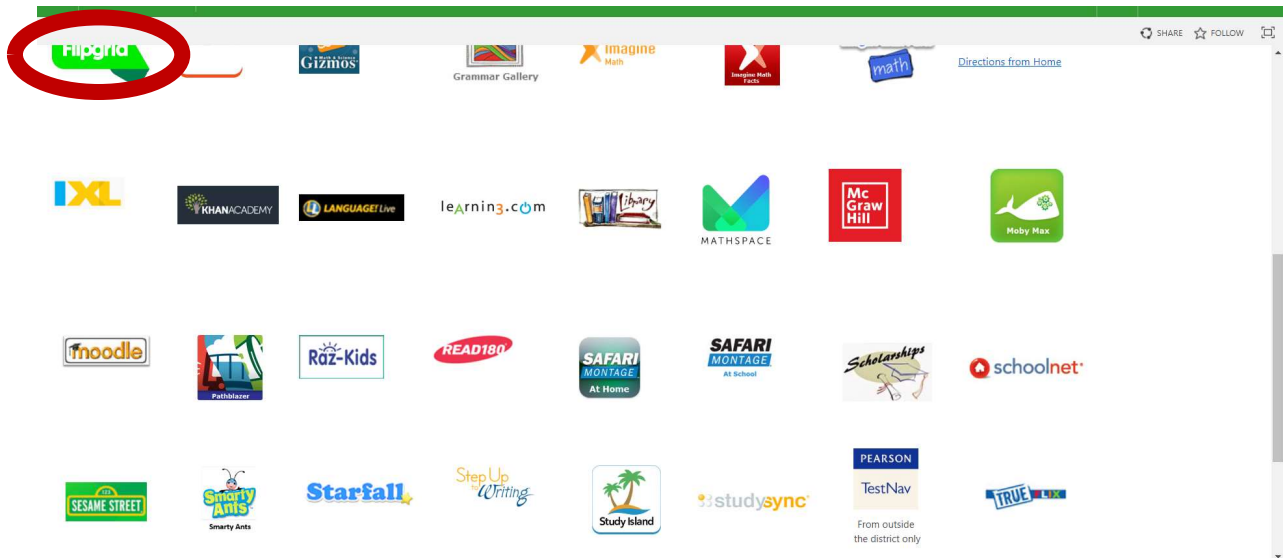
SHARE FOLLOW

Flipgrid

Math & Science Gizmos

Grammar Gallery

Imagine Math

Imagine Math Facts

math

Directions from Home

IXL

KHANACADEMY

LANGUAGE! Live

learning.com

Library

MATHSPACE

Mc Graw Hill

Moby Max

moodle

Pathblazer

Raz-Kids

READ180

SAFARI MONTAGE At Home

SAFARI MONTAGE At School

Scholarships

schoolnet

SESAME STREET

Smarty Ants

Smarty Ants

Starfall

Step Up to Writing

Study Island

studysync

PEARSON

TestNav

From outside the district only

TRUEFLIX